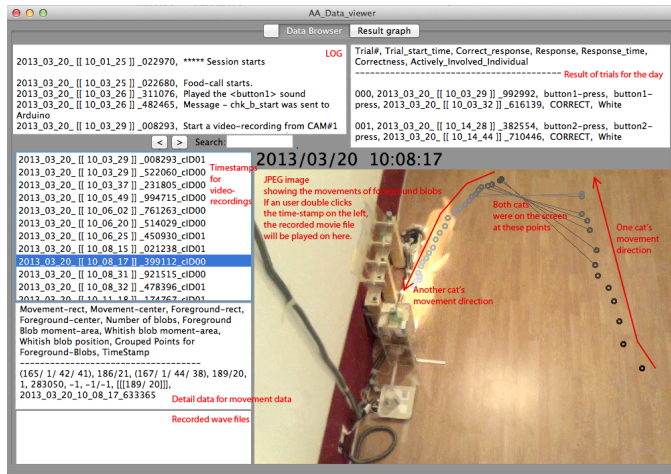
AA_Data_viewer

Data Browser | Result graph

LOG

2013_03_20_ [[ 10_01_25 ]] _022970, ***** Session starts

2013_03_20_ [[ 10_03_25 ]] _022680, Food-call starts.
2013_03_20_ [[ 10_03_26 ]] _311076, Played the <button1> sound
2013_03_20_ [[ 10_03_26 ]] _482465, Message – chk_b_start was sent to Arduino
2013_03_20_ [[ 10_03_29 ]] _008293, Start a video-recording from CAM#1

Trial#, Trial_start_time, Correct_response, Response, Response_time, Correctness, Actively_Involved_Individual

Result of trials for the day

000, 2013_03_20_ [[ 10_03_29 ]] _992992, button1-press, button1-press, 2013_03_20_ [[ 10_03_32 ]] _616139, CORRECT, White

001, 2013_03_20_ [[ 10_14_28 ]] _382554, button2-press, button2-press, 2013_03_20_ [[ 10_14_44 ]] _710446, CORRECT, White

< > Search:

2013/03/20 10:08:17

2013_03_20_ [[ 10_03_29 ]] _008293_cID01
2013_03_20_ [[ 10_03_32 ]] _522060_cID00
2013_03_20_ [[ 10_03_37 ]] _231805_cID00
2013_03_20_ [[ 10_05_49 ]] _994715_cID00
2013_03_20_ [[ 10_06_02 ]] _761263_cID00
2013_03_20_ [[ 10_06_20 ]] _514029_cID00
2013_03_20_ [[ 10_06_25 ]] _450930_cID01
2013_03_20_ [[ 10_08_15 ]] _021238_cID01
2013_03_20_ [[ 10_08_17 ]] _399112_cID00
2013_03_20_ [[ 10_08_31 ]] _921515_cID00
2013_03_20_ [[ 10_08_32 ]] _478396_cID01
2013_03_20_ [[ 10_11_18 ]] _174767_cID01

Timestamps for video-recordings

JPEG image showing the movements of foregound blobs
If an user double clicks the time-stamp on the left, the recorded movie file will be played on here.

Both cats were on the screen at these points

One cat's movement direction

Another cat's movement direction

Movement-rect, Movement-center, Foreground-rect, Foreground-center, Number of blobs, Foreground Blob moment-area, Whitish blob moment-area, Whitish blob position, Grouped Points for Foreground-Blobs, TimeStamp
-----------------------------------------------
(165/ 1/ 42/ 41), 186/21, (167/ 1/ 44/ 38), 189/20, 1, 283050, -1, -1/-1, [[(189/ 20)]], 2013_03_20_10_08_17_633365

Detail data for movement data

Recorded wave files